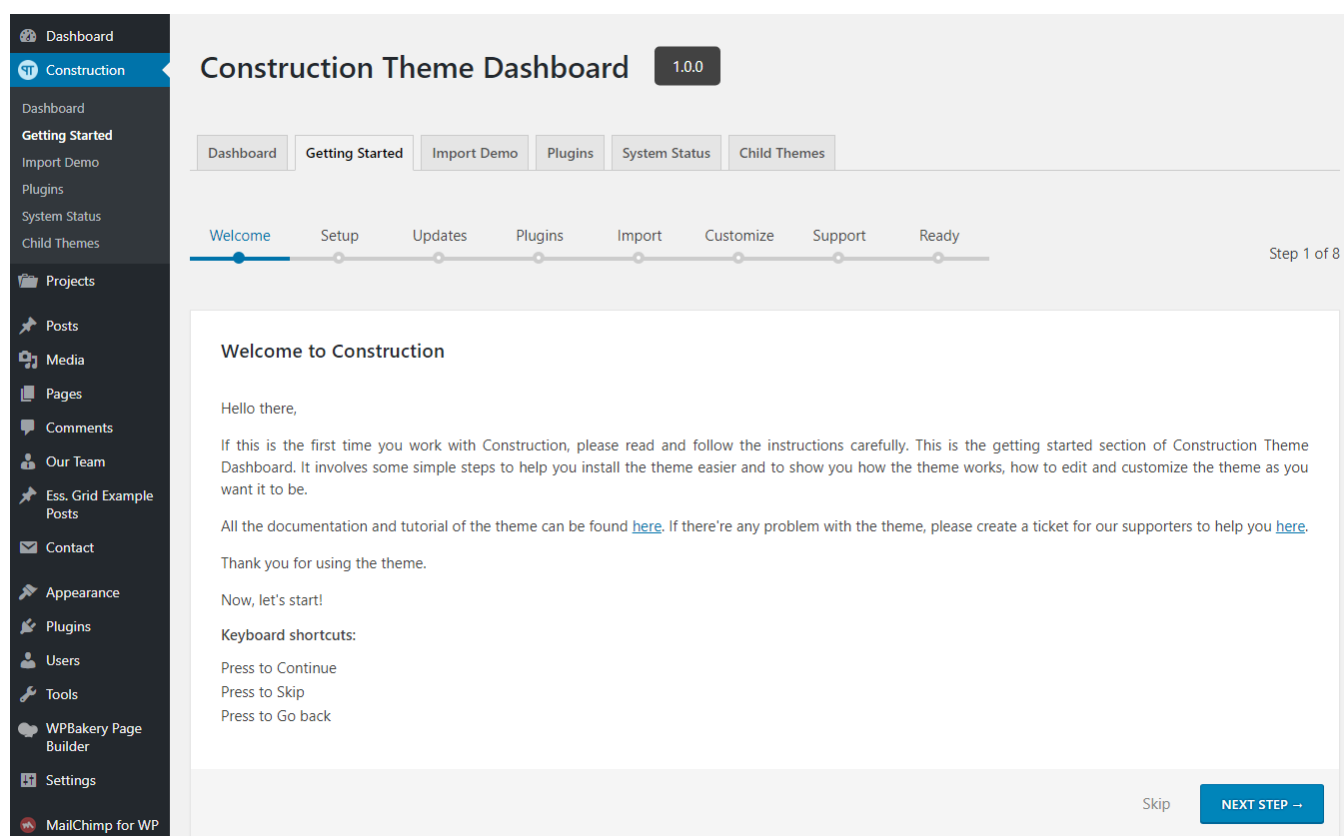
Dashboard
Construction
Dashboard
Getting Started
Import Demo
Plugins
System Status
Child Themes
Projects
Posts
Media
Pages
Comments
Our Team
Ess. Grid Example Posts
Contact
Appearance
Plugins
Users
Tools
WPBakery Page Builder
Settings
MailChimp for WP

Construction Theme Dashboard 1.0.0

Dashboard | Getting Started | Import Demo | Plugins | System Status | Child Themes

Welcome Setup Updates Plugins Import Customize Support Ready

Step 1 of 8

Welcome to Construction

Hello there,

If this is the first time you work with Construction, please read and follow the instructions carefully. This is the getting started section of Construction Theme Dashboard. It involves some simple steps to help you install the theme easier and to show you how the theme works, how to edit and customize the theme as you want it to be.

All the documentation and tutorial of the theme can be found here. If there're any problem with the theme, please create a ticket for our supporters to help you here.

Thank you for using the theme.

Now, let's start!

Keyboard shortcuts:

Press to Continue
Press to Skip
Press to Go back

Skip
NEXT STEP →